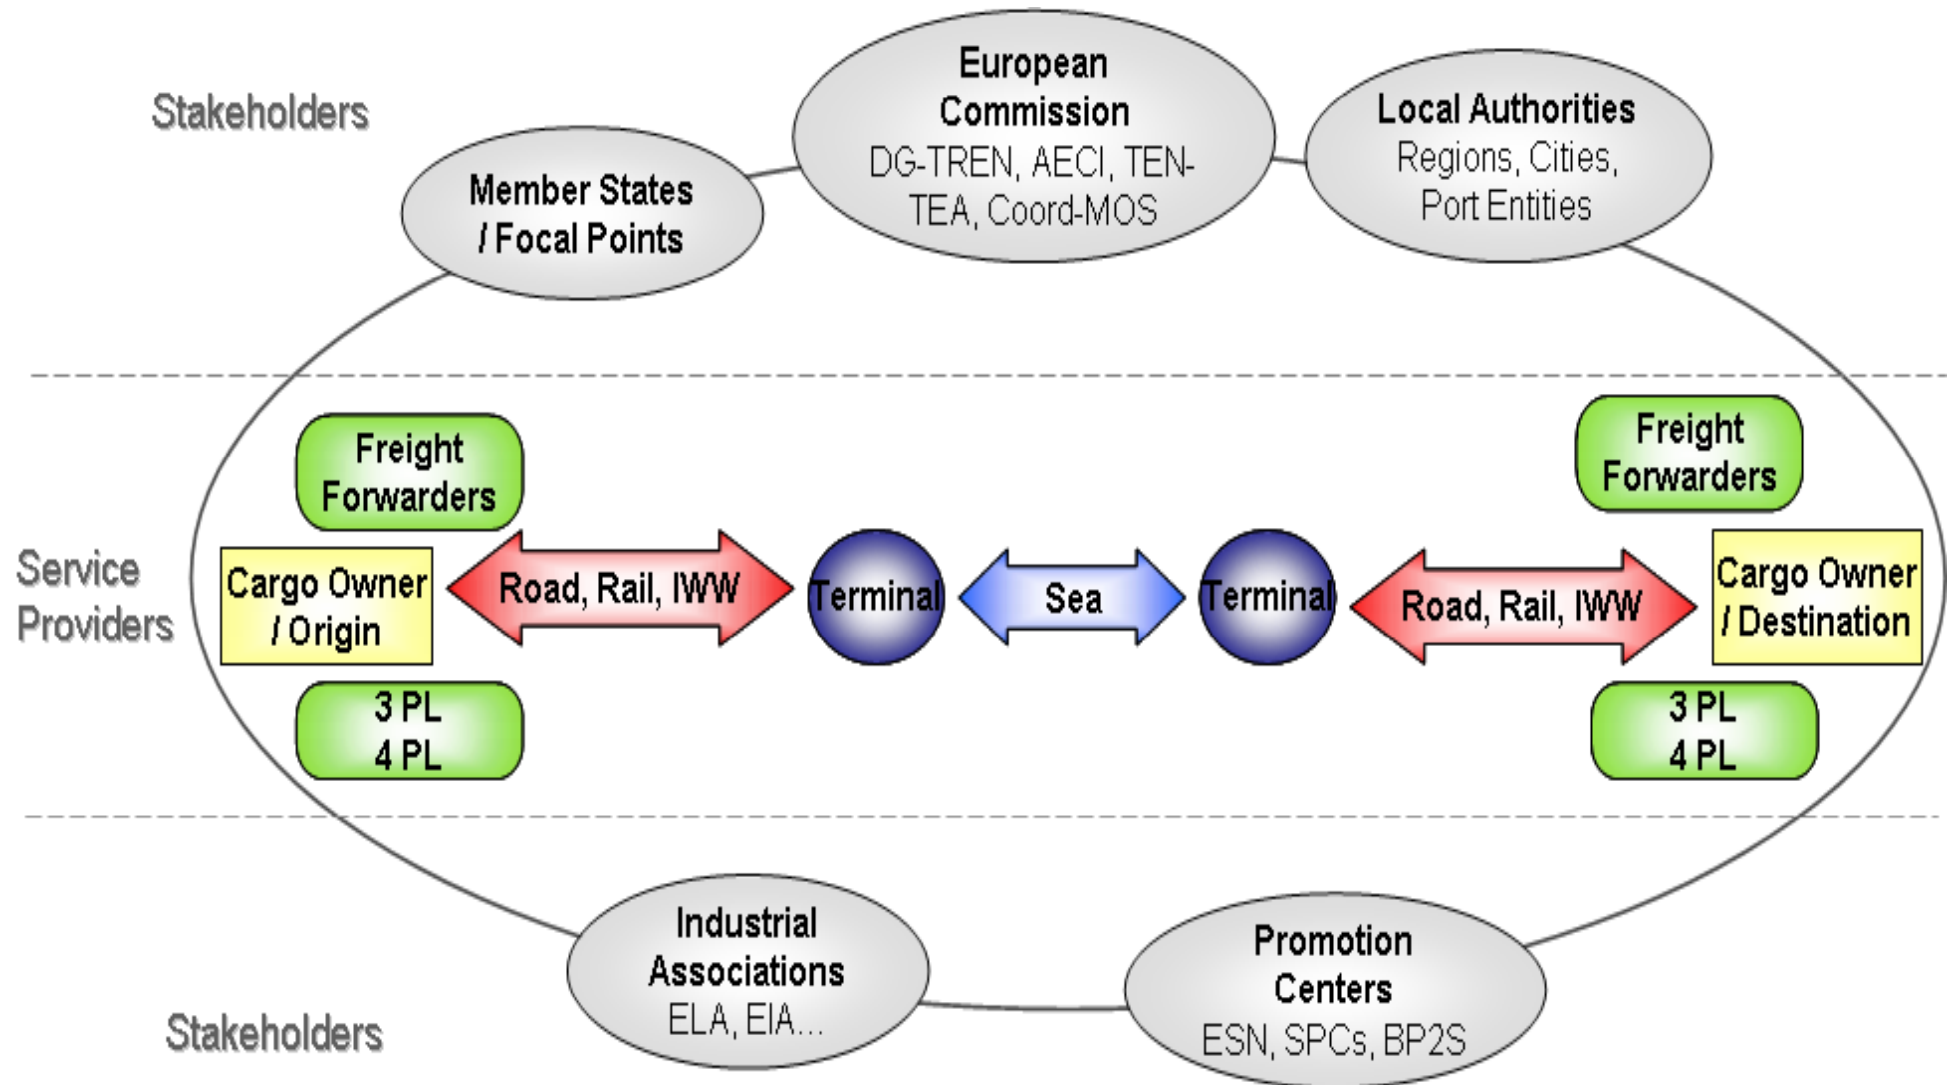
Stakeholders

Member States / Focal Points

European Commission
DG-TREN, AECI, TEN-TEA, Coord-MOS

Local Authorities
Regions, Cities, Port Entities

Service Providers

Freight Forwarders

Cargo Owner / Origin

Road, Rail, IWW

Terminal

Sea

Terminal

Road, Rail, IWW

Freight Forwarders

Cargo Owner / Destination

3 PL
4 PL

3 PL
4 PL

Stakeholders

Industrial Associations
ELA, EIA…

Promotion Centers
ESN, SPCs, BP2S